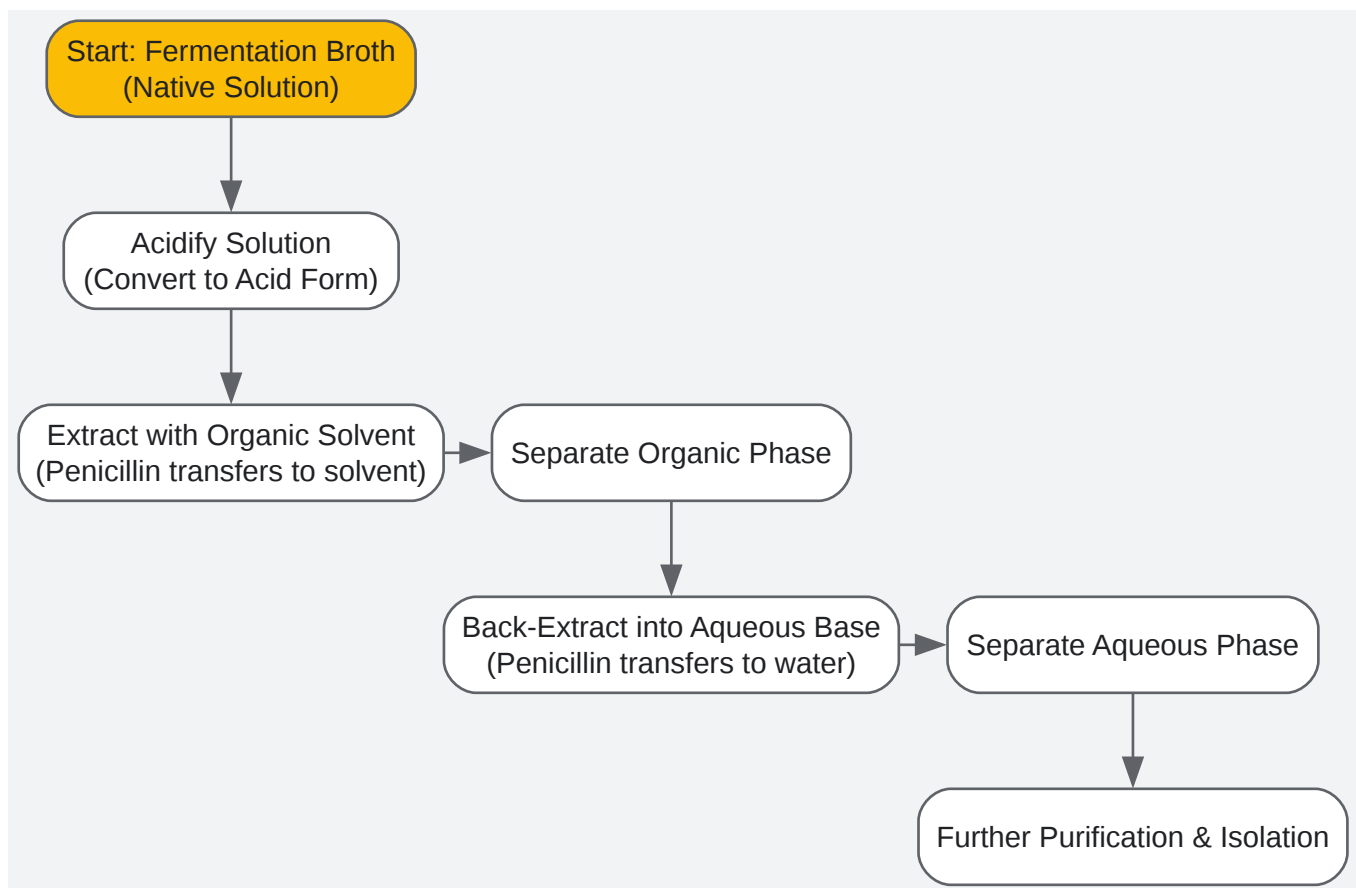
Start: Fermentation Broth
(Native Solution)

Acidify Solution
(Convert to Acid Form)

Extract with Organic Solvent
(Penicillin transfers to solvent)

Separate Organic Phase

Back-Extract into Aqueous Base
(Penicillin transfers to water)

Separate Aqueous Phase

Further Purification & Isolation